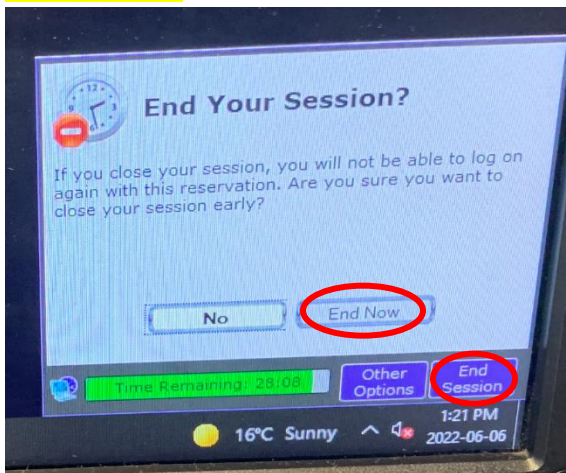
End Your Session?

If you close your session, you will not be able to log on again with this reservation. Are you sure you want to close your session early?

No

End Now

Time Remaining: 28:08

Other Options

End Session

16°C Sunny

1:21 PM
2022-06-06